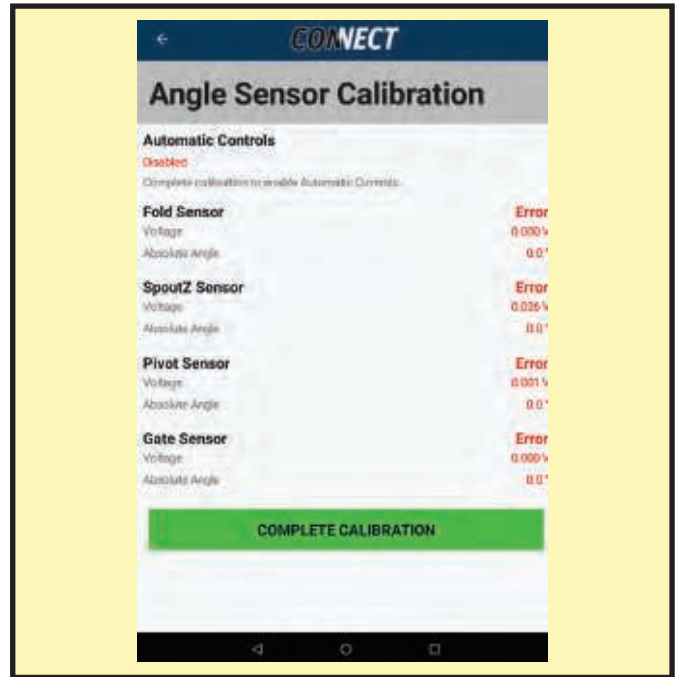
CONNECT

Angle Sensor Calibration

Automatic Controls
Disabled
Complete calibration to enable Automatic Controls.

Fold Sensor
Error
Voltage
0.000 V
Absolute Angle
0.0 °

SpoutZ Sensor
Error
Voltage
0.026 V
Absolute Angle
0.0 °

Pivot Sensor
Error
Voltage
0.001 V
Absolute Angle
0.0 °

Gate Sensor
Error
Voltage
0.000 V
Absolute Angle
0.0 °

COMPLETE CALIBRATION